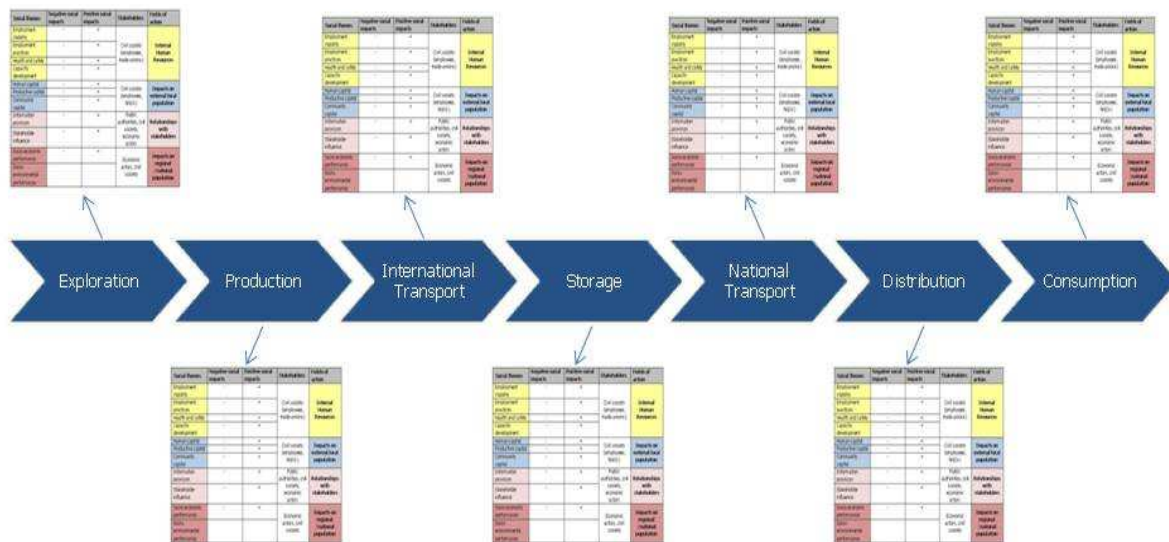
Exploration

Production

International Transport

Storage

National Transport

Distribution

Consumption

| Social themes | Negative social impacts | Positive social impacts | Stakeholders | Fields of action |
|---|---|---|---|---|
| Employment capacity | - | + | Civil society (employees, trade unions) | Internal Human Resources |
| Employment practices | - | + | | |
| Health and safety | - | + | | |
| Capacity development | - | + | | |
| Human capital | - | + | Civil society (employees, NGOs) | Impacts on external local population |
| Productive capital | - | + | | |
| Community capital | - | + | | |
| Information provision | - | + | Public authorities, civil society, economic actors | Relationships with stakeholders |
| Stakeholder influence | - | + | | |
| Socio-economic performance | - | + | Economic actors, civil society | Impacts on regional / national population |
| Socio-environmental performance | | | | |